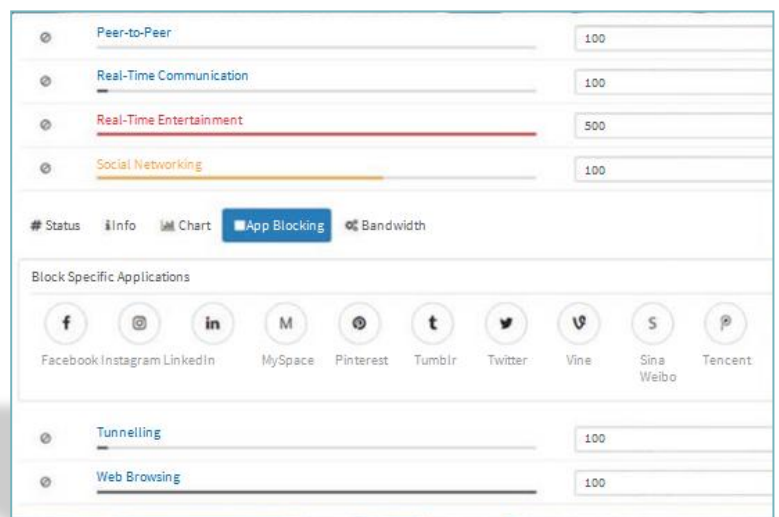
Peer-to-Peer
100

Real-Time Communication
100

Real-Time Entertainment
500

Social Networking
100

# Status  Info  Chart  App Blocking  Bandwidth

Block Specific Applications

f  in  M  t  S

Facebook Instagram LinkedIn MySpace Pinterest Tumblr Twitter Vine Sina Weibo Tencent

Tunnelling
100

Web Browsing
100